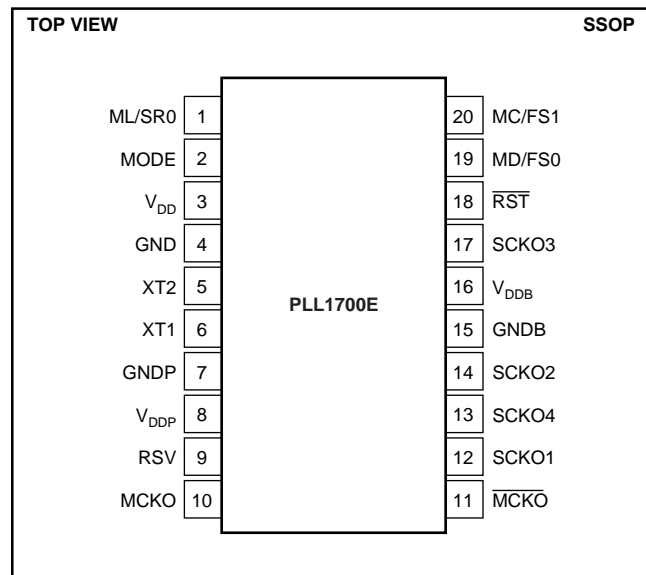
TOP VIEW

SSOP

ML/SR0 1
MODE 2
$V_{DD}$ 3
GND 4
XT2 5
XT1 6
GNDP 7
$V_{DDP}$ 8
RSV 9
MCKO 10

PLL1700E

20 MC/FS1
19 MD/FS0
18 $\overline{RST}$
17 SCKO3
16 $V_{DDB}$
15 GNDB
14 SCKO2
13 SCKO4
12 SCKO1
11 $\overline{MCKO}$